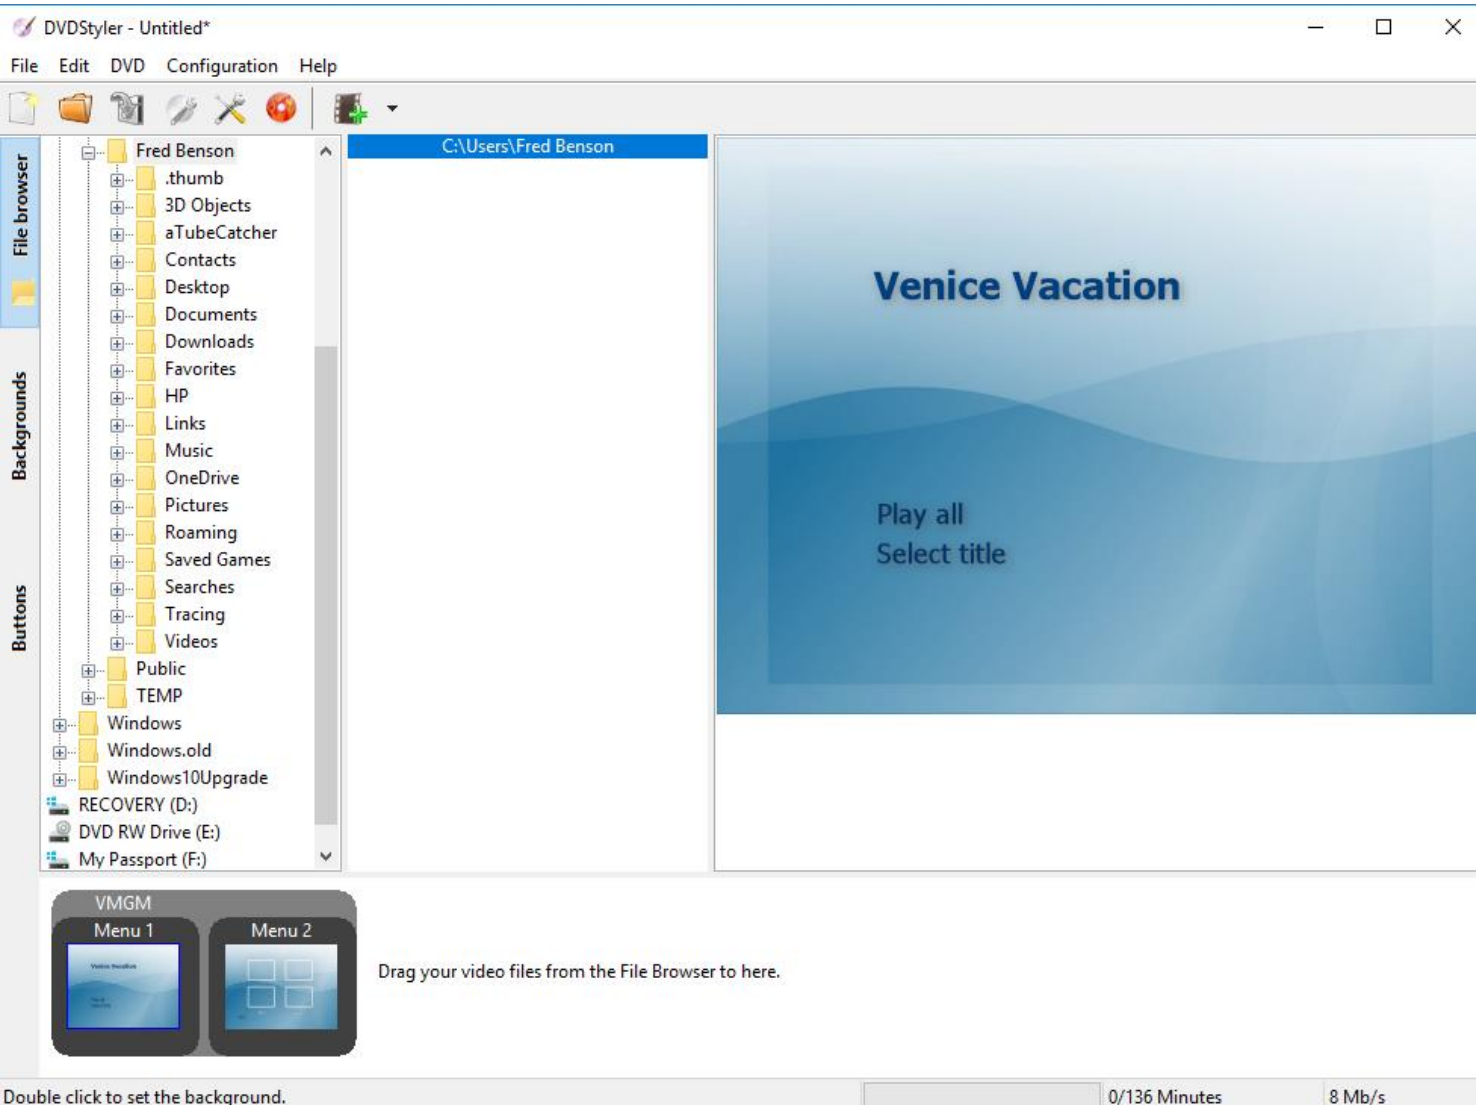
DVDStyler - Untitled*

File Edit DVD Configuration Help

File browser
Backgrounds
Buttons

Fred Benson
.thumb
3D Objects
aTubeCatcher
Contacts
Desktop
Documents
Downloads
Favorites
HP
Links
Music
OneDrive
Pictures
Roaming
Saved Games
Searches
Tracing
Videos
Public
TEMP
Windows
Windows.old
Windows10Upgrade
RECOVERY (D:)
DVD RW Drive (E:)
My Passport (F:)

C:\Users\Fred Benson

Venice Vacation

Play all
Select title

VMGM
Menu 1
Menu 2

Drag your video files from the File Browser to here.

Double click to set the background.
0/136 Minutes
8 Mb/s